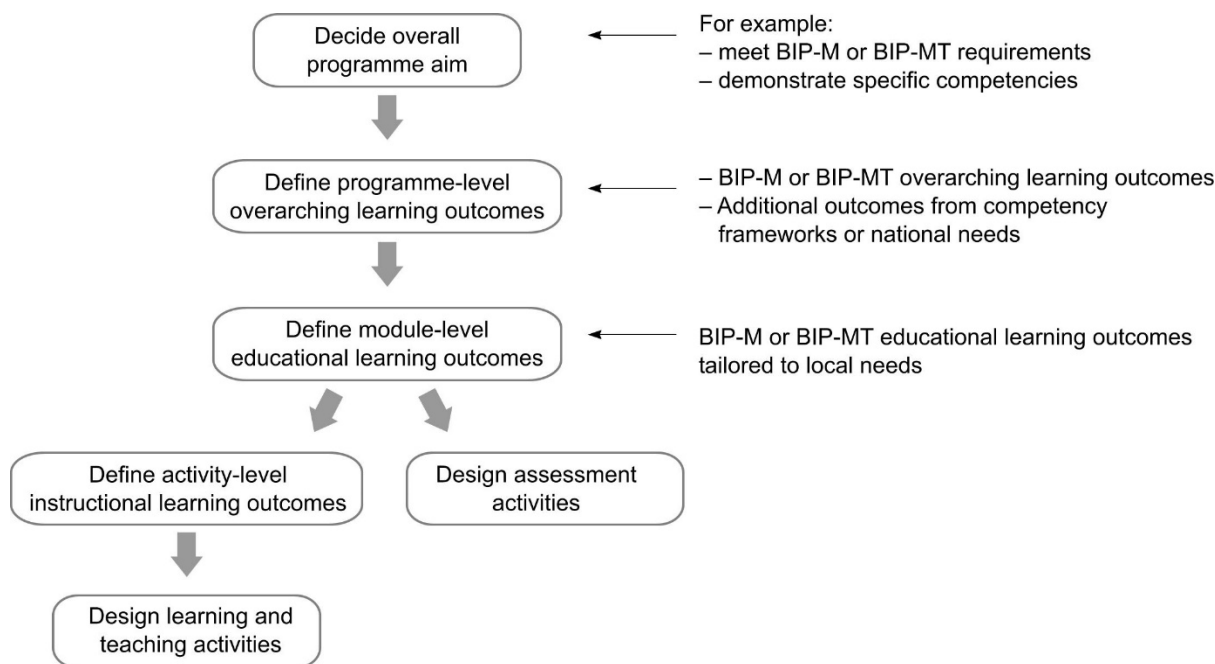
Decide overall programme aim

For example:
– meet BIP-M or BIP-MT requirements
– demonstrate specific competencies

Define programme-level overarching learning outcomes

– BIP-M or BIP-MT overarching learning outcomes
– Additional outcomes from competency frameworks or national needs

Define module-level educational learning outcomes

BIP-M or BIP-MT educational learning outcomes tailored to local needs

Define activity-level instructional learning outcomes

Design assessment activities

Design learning and teaching activities